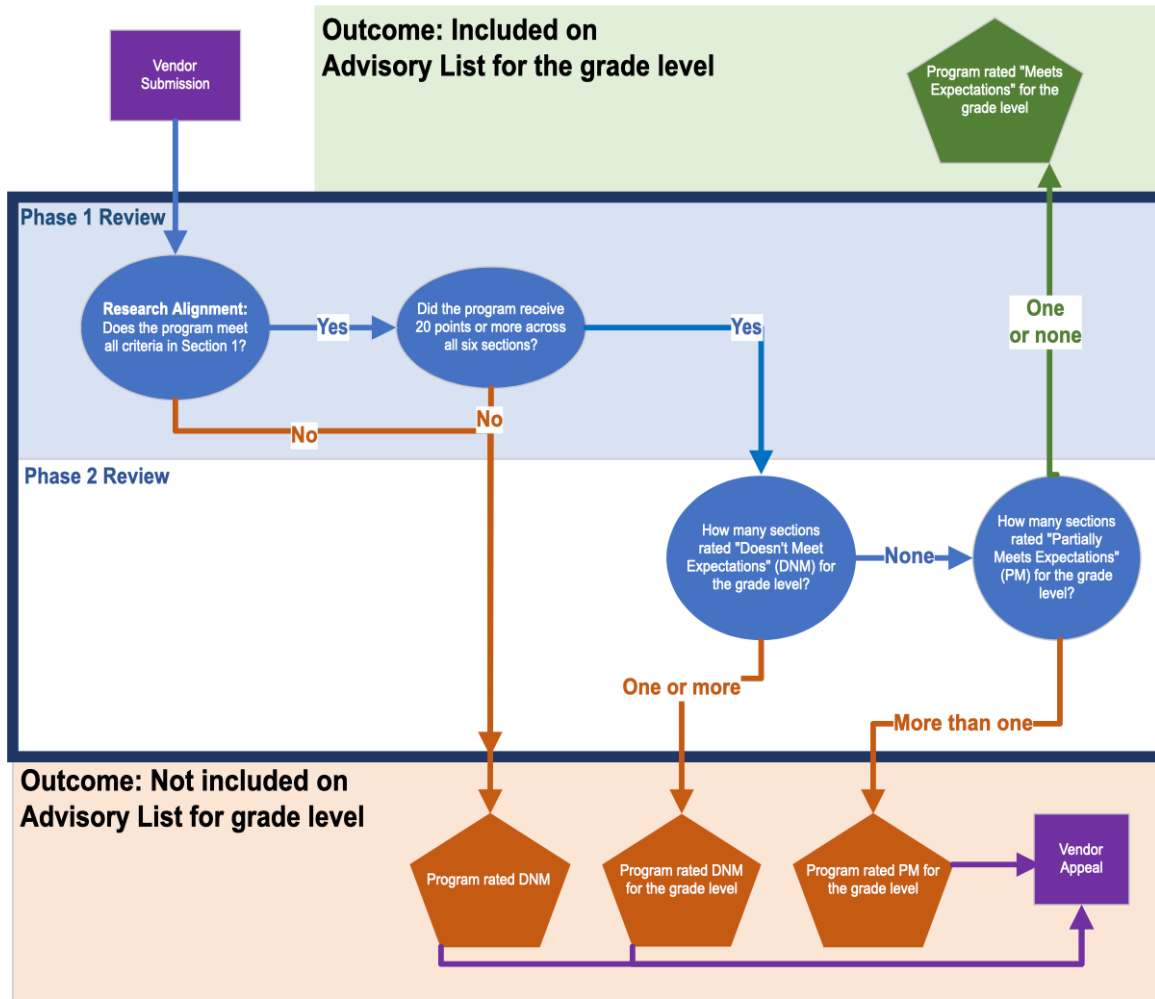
Vendor Submission

Outcome: Included on Advisory List for the grade level

Program rated "Meets Expectations" for the grade level

Phase 1 Review

Research Alignment: Does the program meet all criteria in Section 1?

Yes

Did the program receive 20 points or more across all six sections?

Yes

One or none

No

No

Phase 2 Review

How many sections rated "Doesn't Meet Expectations" (DNM) for the grade level?

None

How many sections rated "Partially Meets Expectations" (PM) for the grade level?

One or more

More than one

Outcome: Not included on Advisory List for grade level

Program rated DNM

Program rated DNM for the grade level

Program rated PM for the grade level

Vendor Appeal